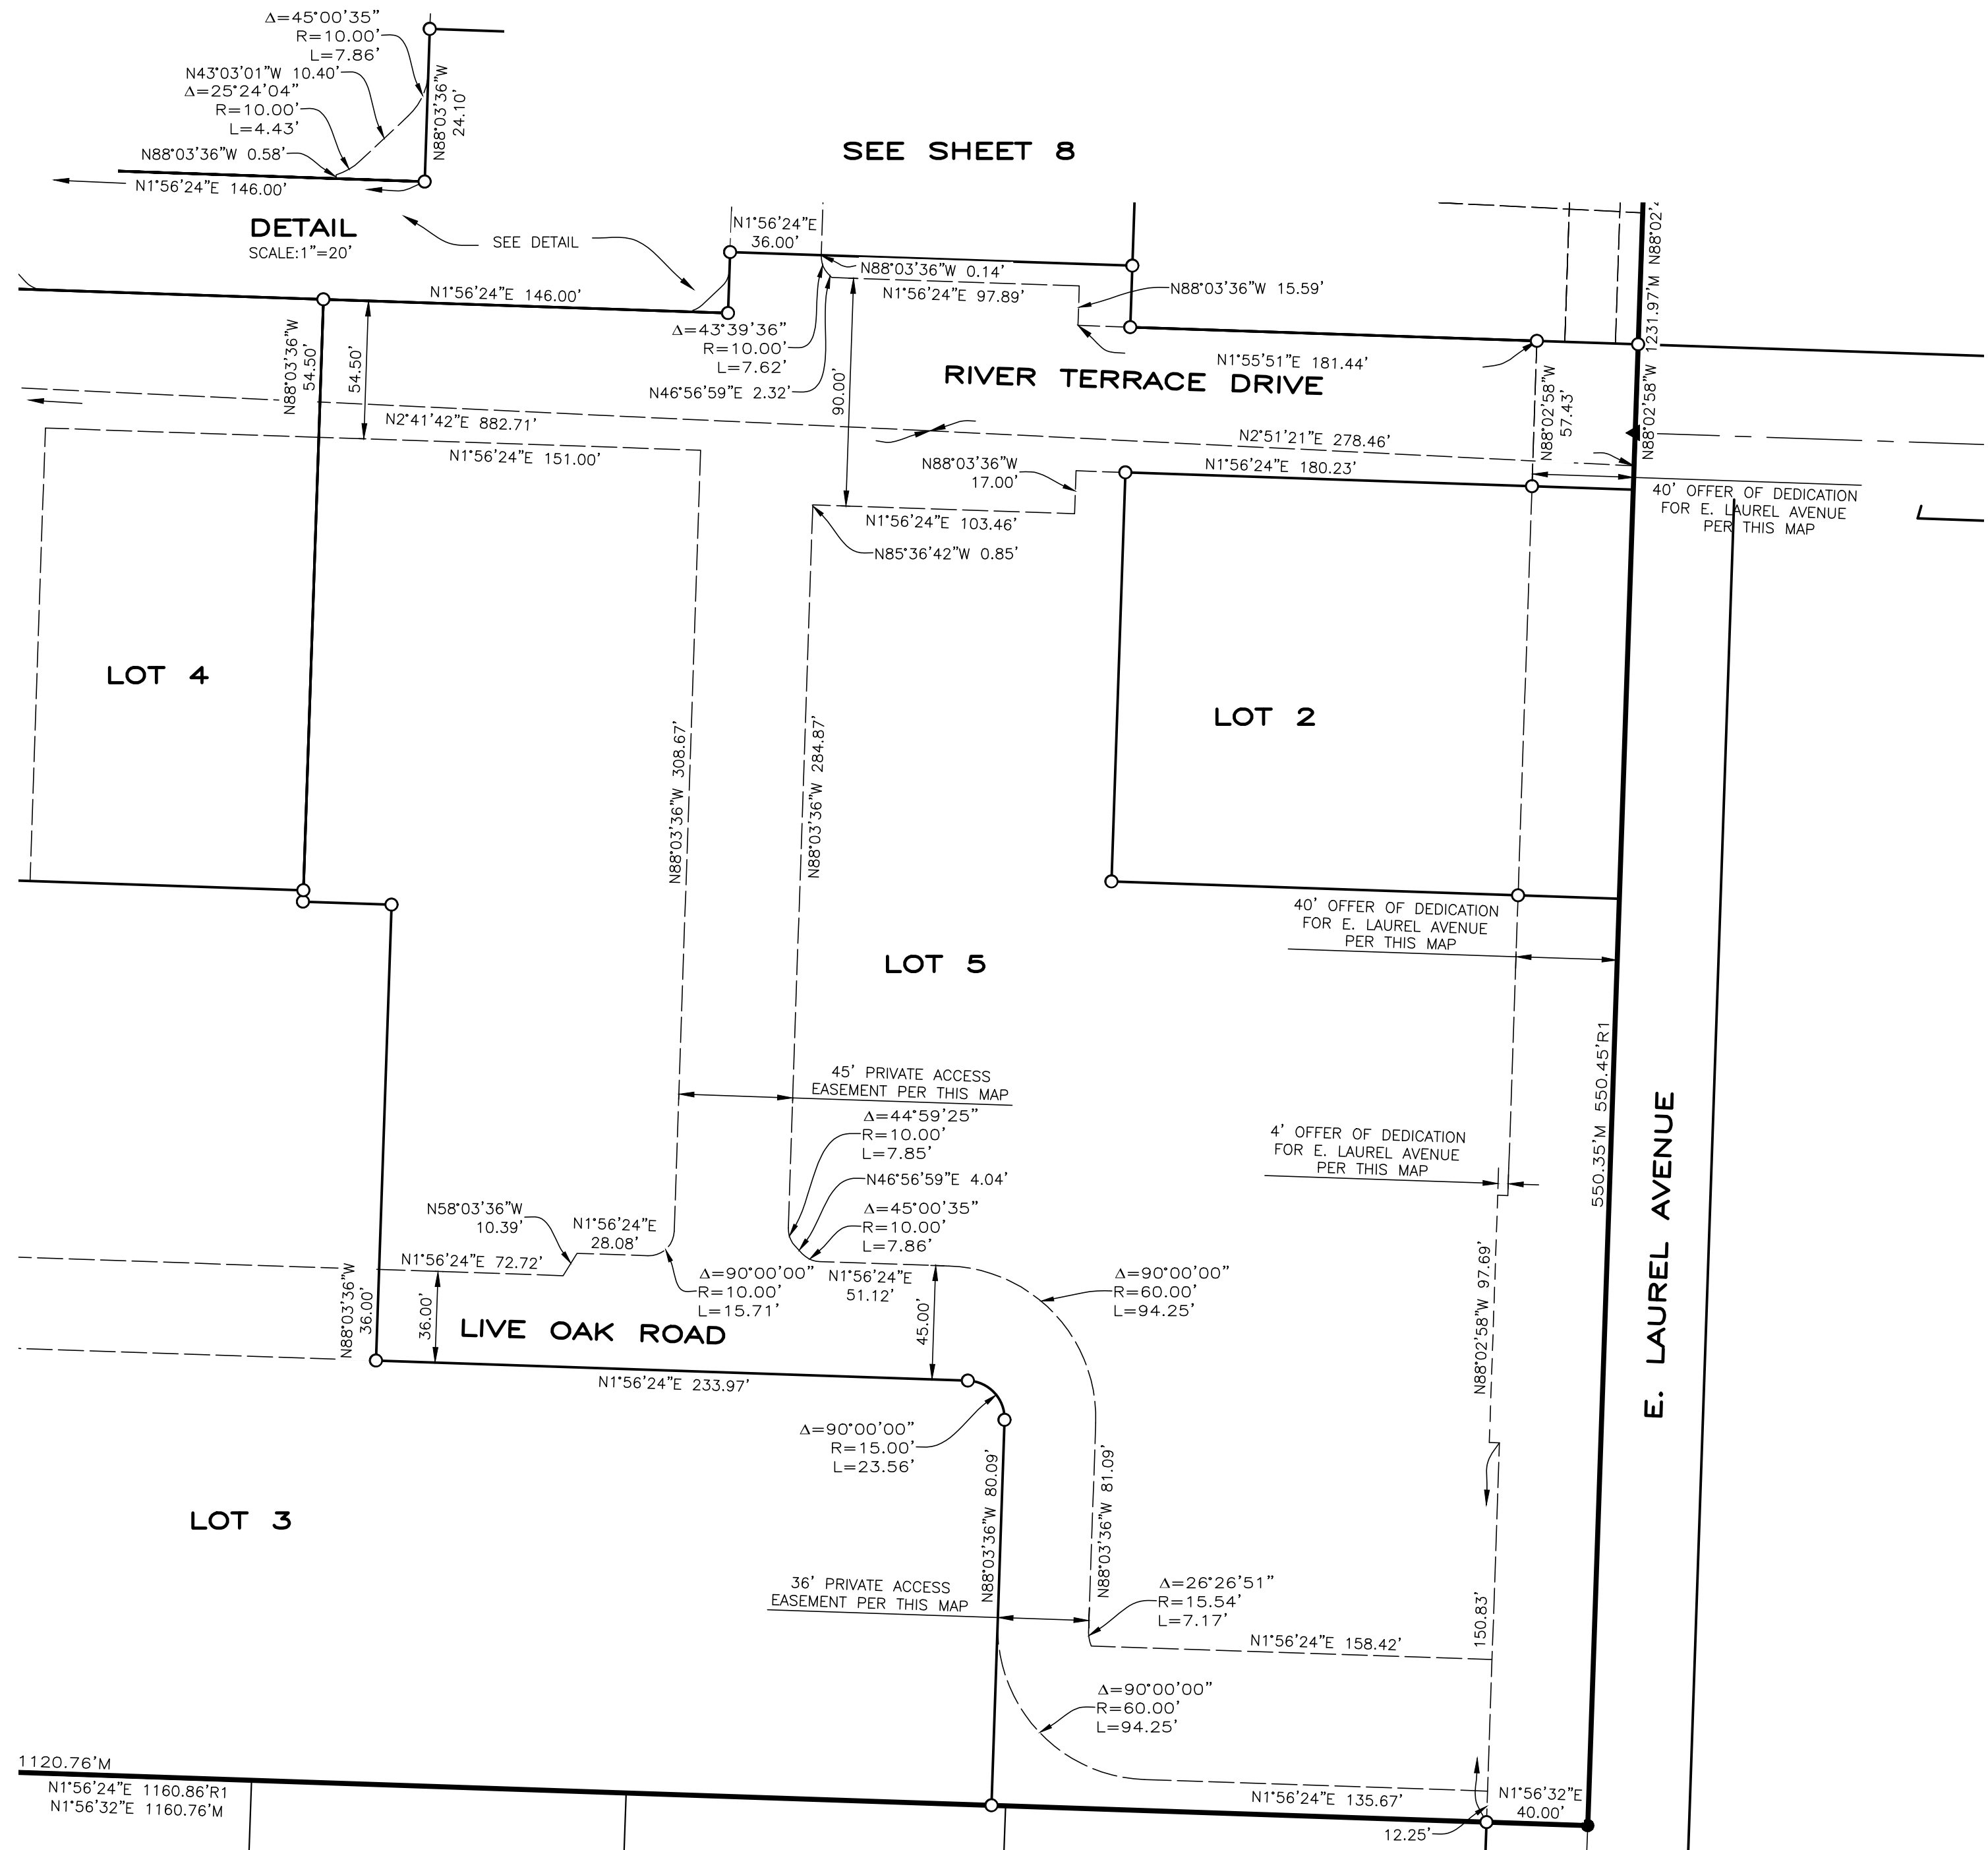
Δ=45°00'35"
R=10.00'
L=7.86'
N43°03'01"W 10.40'
Δ=25°24'04"
R=10.00'
L=4.43'
N88°03'36"W 0.58'
N88°03'36"W 24.10'
N1°56'24"E 146.00'

DETAIL
SCALE:1"=20'

SEE SHEET 8

SEE DETAIL

N1°56'24"E 36.00'
N88°03'36"W 0.14'
N1°56'24"E 97.89'
N88°03'36"W 15.59'
N1°56'24"E 146.00'
Δ=43°39'36"
R=10.00'
L=7.62'
N46°56'59"E 2.32'
N88°03'36"W 54.50'
54.50'
90.00'
N1°55'51"E 181.44'
N88°02'58"W 57.43'
N88°02'58"W 1231.97'M N88°02'

RIVER TERRACE DRIVE

N2°41'42"E 882.71'
N2°51'21"E 278.46'
N1°56'24"E 151.00'
N88°03'36"W 17.00'
N1°56'24"E 180.23'
40' OFFER OF DEDICATION FOR E. LAUREL AVENUE PER THIS MAP
N1°56'24"E 103.46'
N85°36'42"W 0.85'

LOT 4

N88°03'36"W 308.67'
N88°03'36"W 284.87'

LOT 2

LOT 5

40' OFFER OF DEDICATION FOR E. LAUREL AVENUE PER THIS MAP

550.35'M 550.45'R1

45' PRIVATE ACCESS EASEMENT PER THIS MAP
Δ=44°59'25"
R=10.00'
L=7.85'
N46°56'59"E 4.04'
Δ=45°00'35"
R=10.00'
L=7.86'

4' OFFER OF DEDICATION FOR E. LAUREL AVENUE PER THIS MAP

E. LAUREL AVENUE

N58°03'36"W 10.39'
N1°56'24"E 28.08'
N1°56'24"E 72.72'
N88°03'36"W 36.00'
36.00'
Δ=90°00'00"
R=10.00'
L=15.71'
N1°56'24"E 51.12'
45.00'
Δ=90°00'00"
R=60.00'
L=94.25'

LIVE OAK ROAD

N1°56'24"E 233.97'
N88°02'58"W 97.69'
Δ=90°00'00"
R=15.00'
L=23.56'
N88°03'36"W 80.09'
N88°03'36"W 81.09'

LOT 3

36' PRIVATE ACCESS EASEMENT PER THIS MAP
Δ=26°26'51"
R=15.54'
L=7.17'
N1°56'24"E 158.42'
150.83'
Δ=90°00'00"
R=60.00'
L=94.25'

1120.76'M
N1°56'24"E 1160.86'R1
N1°56'32"E 1160.76'M
N1°56'24"E 135.67'
N1°56'32"E 40.00'
12.25'